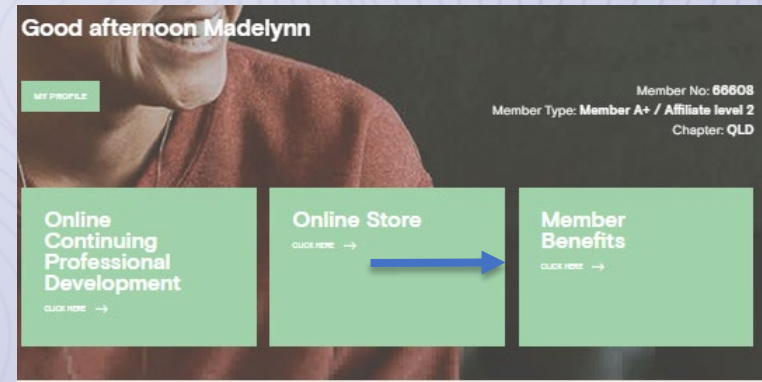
Good afternoon Madelynn

MY PROFILE

Member No: 66608
Member Type: Member A+ / Affiliate level 2
Chapter: QLD

Online Continuing Professional Development
CLICK HERE →

Online Store
CLICK HERE →

Member Benefits
CLICK HERE →